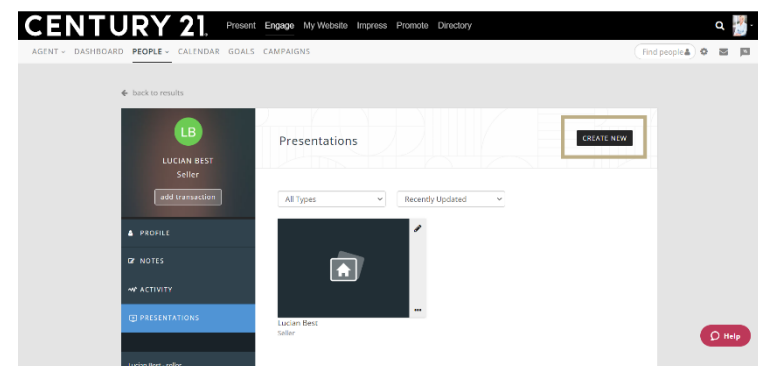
CENTURY 21. Present Engage My Website Impress Promote Directory

AGENT DASHBOARD PEOPLE CALENDAR GOALS CAMPAIGNS

Find people

← back to results

LB

LUCIAN BEST
Seller

add transaction

PROFILE

NOTES

ACTIVITY

PRESENTATIONS

Lucian Best - seller

Presentations

CREATE NEW

All Types

Recently Updated

Lucian Best
Seller

Help